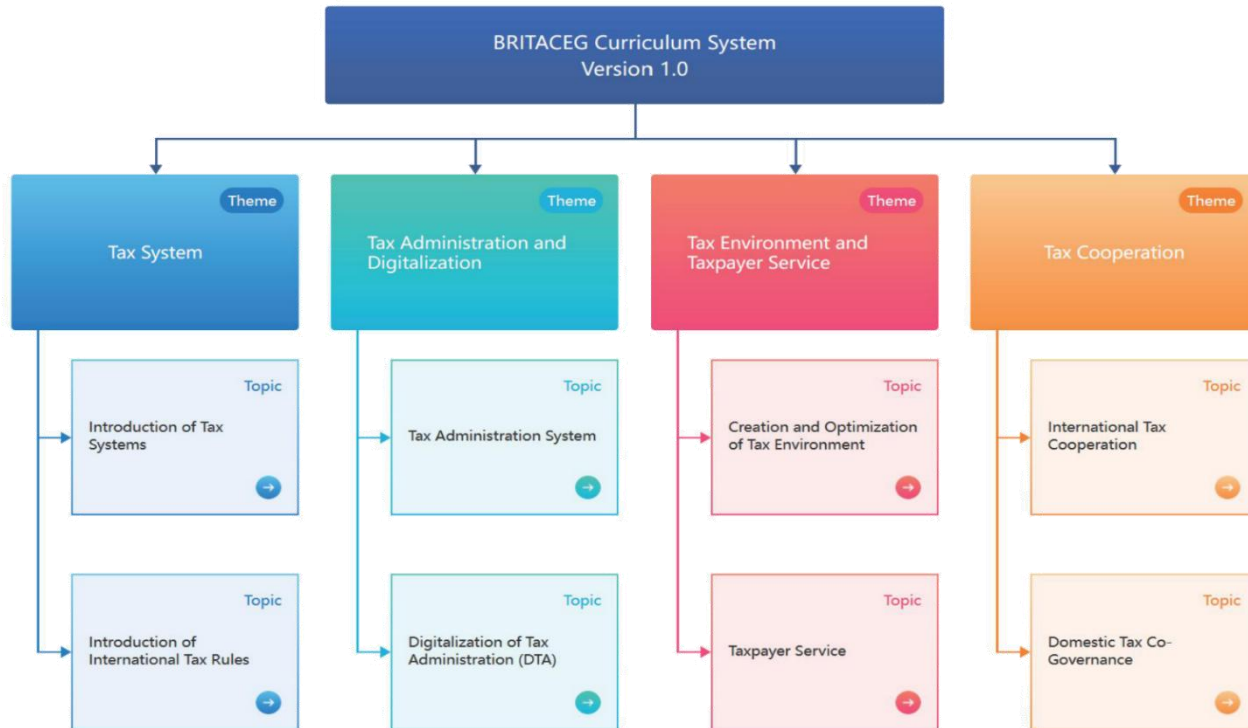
BRITACEG Curriculum System
Version 1.0

Theme
Tax System

Topic
Introduction of Tax Systems

Topic
Introduction of International Tax Rules

Theme
Tax Administration and Digitalization

Topic
Tax Administration System

Topic
Digitalization of Tax Administration (DTA)

Theme
Tax Environment and Taxpayer Service

Topic
Creation and Optimization of Tax Environment

Topic
Taxpayer Service

Theme
Tax Cooperation

Topic
International Tax Cooperation

Topic
Domestic Tax Co-Governance